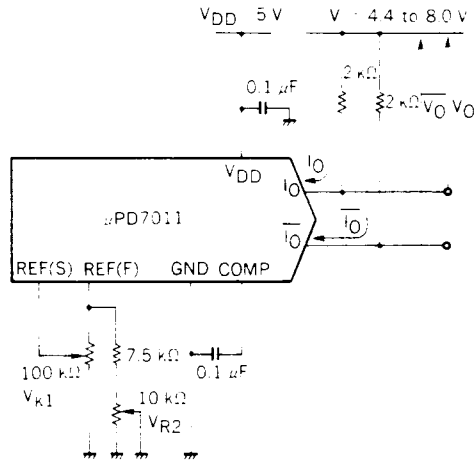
$V_{DD}$ 5 V

V 4.4 to 8.0 V

0.1 $\mu$F

2 k$\Omega$

2 k$\Omega$ $\overline{V_O}$ $V_O$

$V_{DD}$

$I_O$

$I_O$

$\overline{I_O}$

$\overline{I_O}$

$\mu$PD7011

REF(S) REF(F) GND COMP

7.5 k$\Omega$

0.1 $\mu$F

100 k$\Omega$

$V_{R1}$

10 k$\Omega$

$V_{R2}$